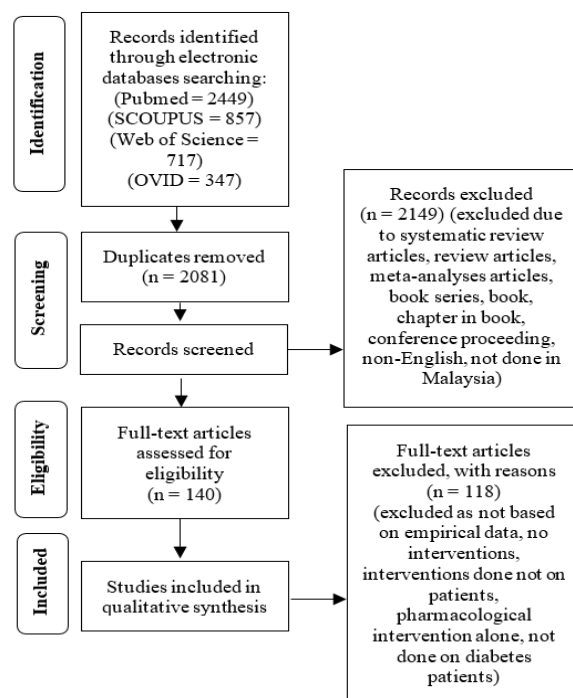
Identification

Records identified through electronic databases searching: (Pubmed = 2449) (SCOUPUS = 857) (Web of Science = 717) (OVID = 347)

Screening

Duplicates removed (n = 2081)

Records screened

Records excluded (n = 2149) (excluded due to systematic review articles, review articles, meta-analyses articles, book series, book, chapter in book, conference proceeding, non-English, not done in Malaysia)

Eligibility

Full-text articles assessed for eligibility (n = 140)

Full-text articles excluded, with reasons (n = 118) (excluded as not based on empirical data, no interventions, interventions done not on patients, pharmacological intervention alone, not done on diabetes patients)

Included

Studies included in qualitative synthesis